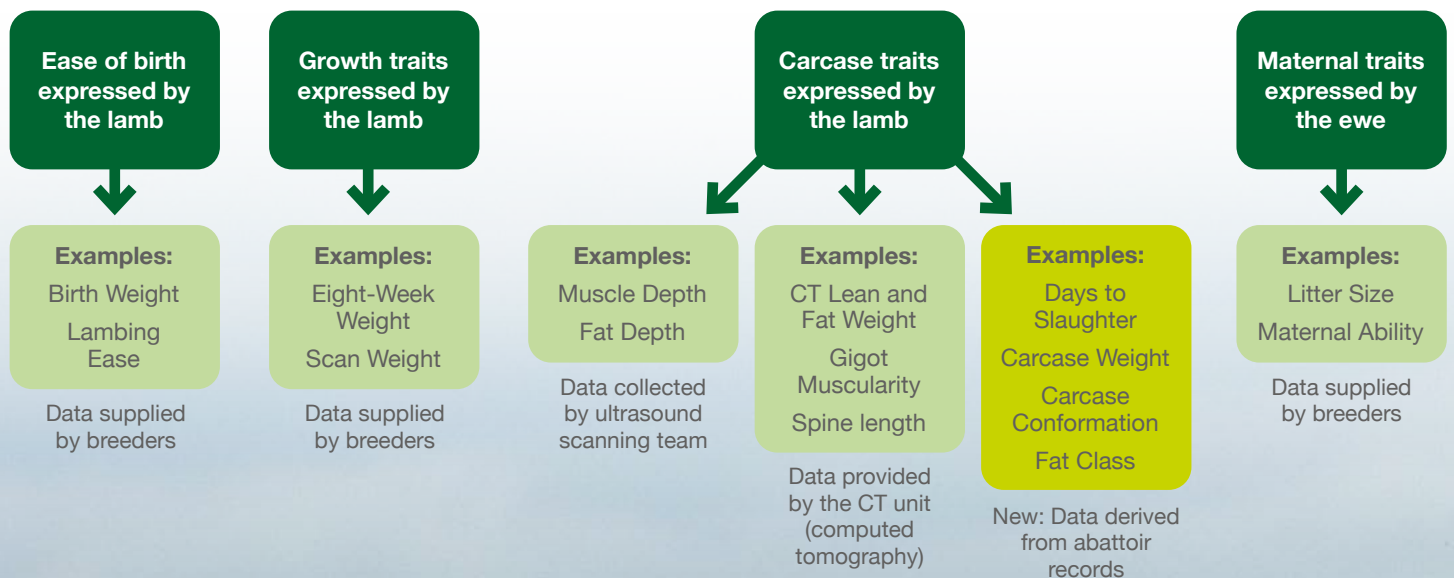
Ease of birth expressed by the lamb

Examples:
Birth Weight
Lambing Ease

Data supplied by breeders

Growth traits expressed by the lamb

Examples:
Eight-Week Weight
Scan Weight

Data supplied by breeders

Carcase traits expressed by the lamb

Examples:
Muscle Depth
Fat Depth

Data collected by ultrasound scanning team

Examples:
CT Lean and Fat Weight
Gigot Muscularity
Spine length

Data provided by the CT unit (computed tomography)

Examples:
Days to Slaughter
Carcase Weight
Carcase Conformation
Fat Class

New: Data derived from abattoir records

Maternal traits expressed by the ewe

Examples:
Litter Size
Maternal Ability

Data supplied by breeders